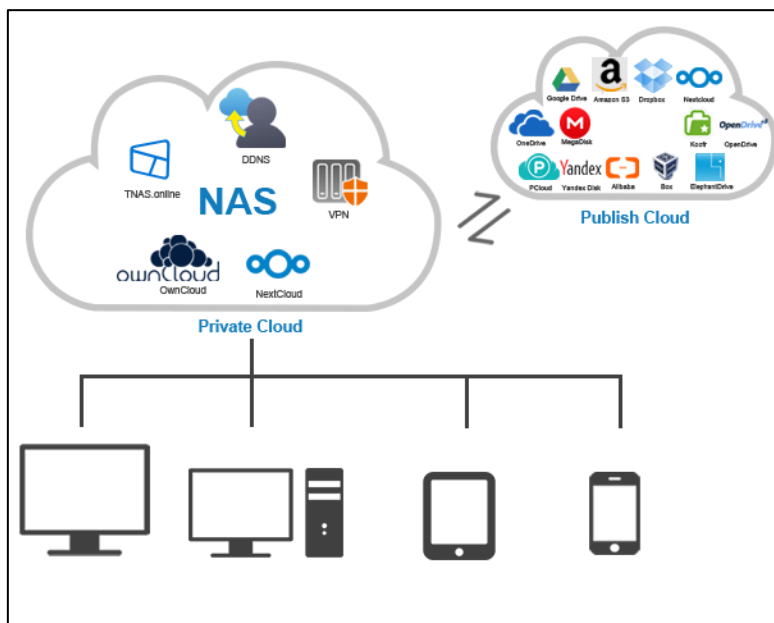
DDNS
TNAS.online
NAS
VPN
ownCloud
OwnCloud
NextCloud
Private Cloud

a
Google Drive
Amazon S3
Dropbox
Nextcloud
OneDrive
MegaDisk
Koofr
OpenDrive
OpenDrive
Yandex
PCloud
Yandex Disk
Alibaba
Box
ElephantDrive
Publish Cloud